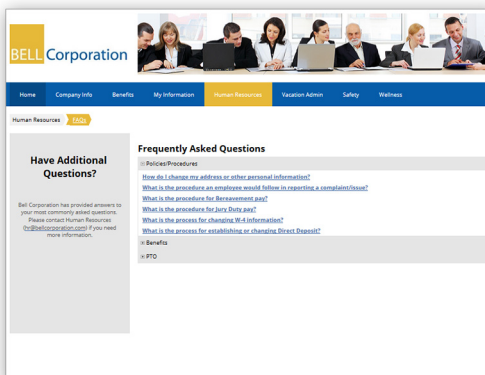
BELL Corporation

Home | Company Info | Benefits | My Information | Human Resources | Vacation Admin | Safety | Wellness

Human Resources | FAQs

Have Additional Questions?

Bell Corporation has provided answers to your most commonly asked questions. Please contact Human Resources (hr@bellcorporation.com) if you need more information.

Frequently Asked Questions

Policies/Procedures

How do I change my address or other personal information?

What is the procedure an employee would follow in reporting a complaint/issue?

What is the procedure for Bereavement pay?

What is the procedure for Jury Duty pay?

What is the process for changing W-4 information?

What is the process for establishing or changing Direct Deposit?

Benefits

PTO